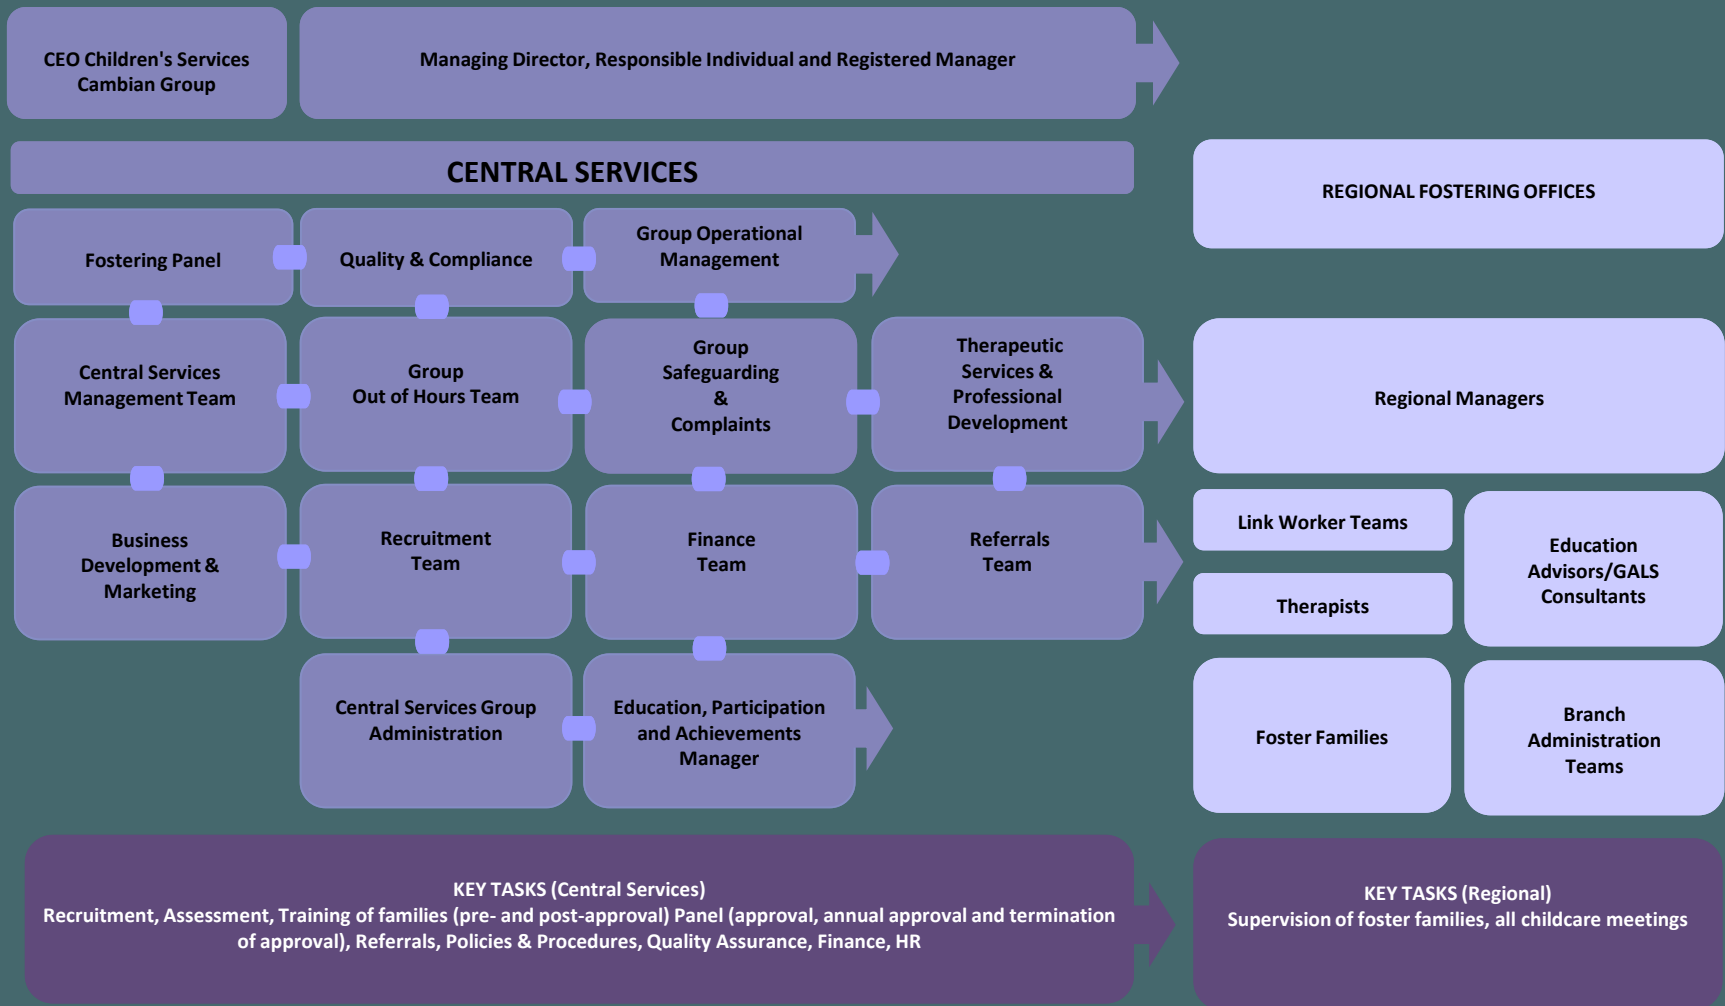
CEO Children's Services Cambian Group

Managing Director, Responsible Individual and Registered Manager

CENTRAL SERVICES

REGIONAL FOSTERING OFFICES

Fostering Panel

Quality & Compliance

Group Operational Management

Central Services Management Team

Group Out of Hours Team

Group Safeguarding & Complaints

Therapeutic Services & Professional Development

Regional Managers

Business Development & Marketing

Recruitment Team

Finance Team

Referrals Team

Link Worker Teams

Therapists

Education Advisors/GALS Consultants

Central Services Group Administration

Education, Participation and Achievements Manager

Foster Families

Branch Administration Teams

KEY TASKS (Central Services)
Recruitment, Assessment, Training of families (pre- and post-approval) Panel (approval, annual approval and termination of approval), Referrals, Policies & Procedures, Quality Assurance, Finance, HR

KEY TASKS (Regional)
Supervision of foster families, all childcare meetings